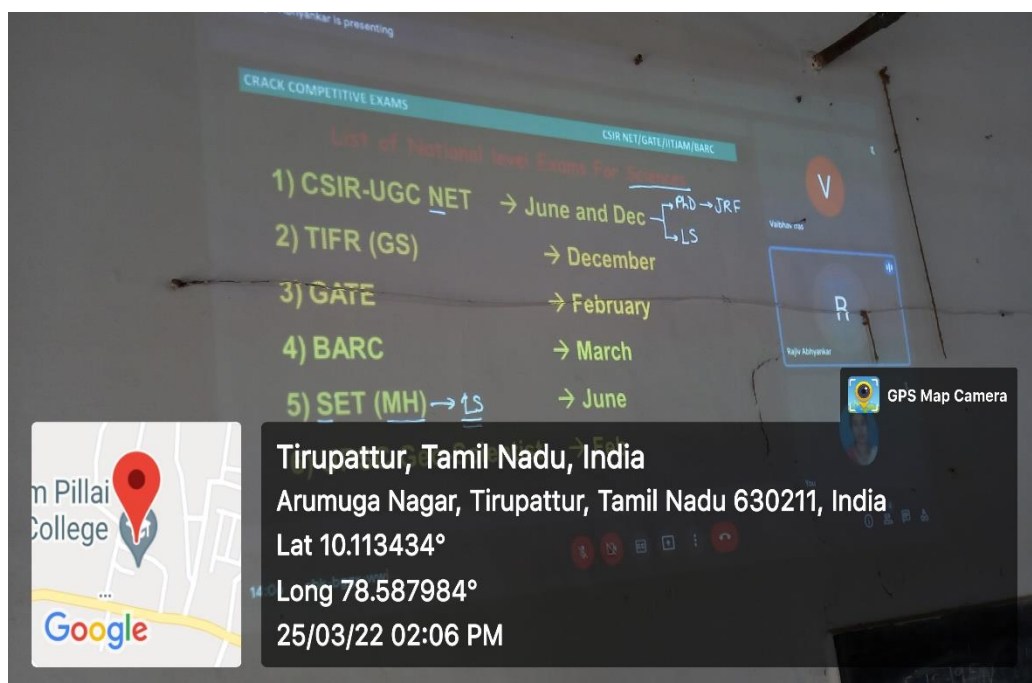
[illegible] Abhyankar is presenting

CRACK COMPETITIVE EXAMS

CSIR NET/GATE/IITJAM/BARC

List of National level Exams For Scientists

1) CSIR-UGC NET → June and Dec → PhD → JRF → LS

2) TIFR (GS) → December

3) GATE → February

4) BARC → March

5) SET (MH) → LS → June

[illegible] → Feb

V
Vaibhav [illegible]

R
Rajiv Abhyankar

GPS Map Camera

m Pillai
College

Google

Tirupattur, Tamil Nadu, India
Arumuga Nagar, Tirupattur, Tamil Nadu 630211, India
Lat 10.113434°
Long 78.587984°
25/03/22 02:06 PM